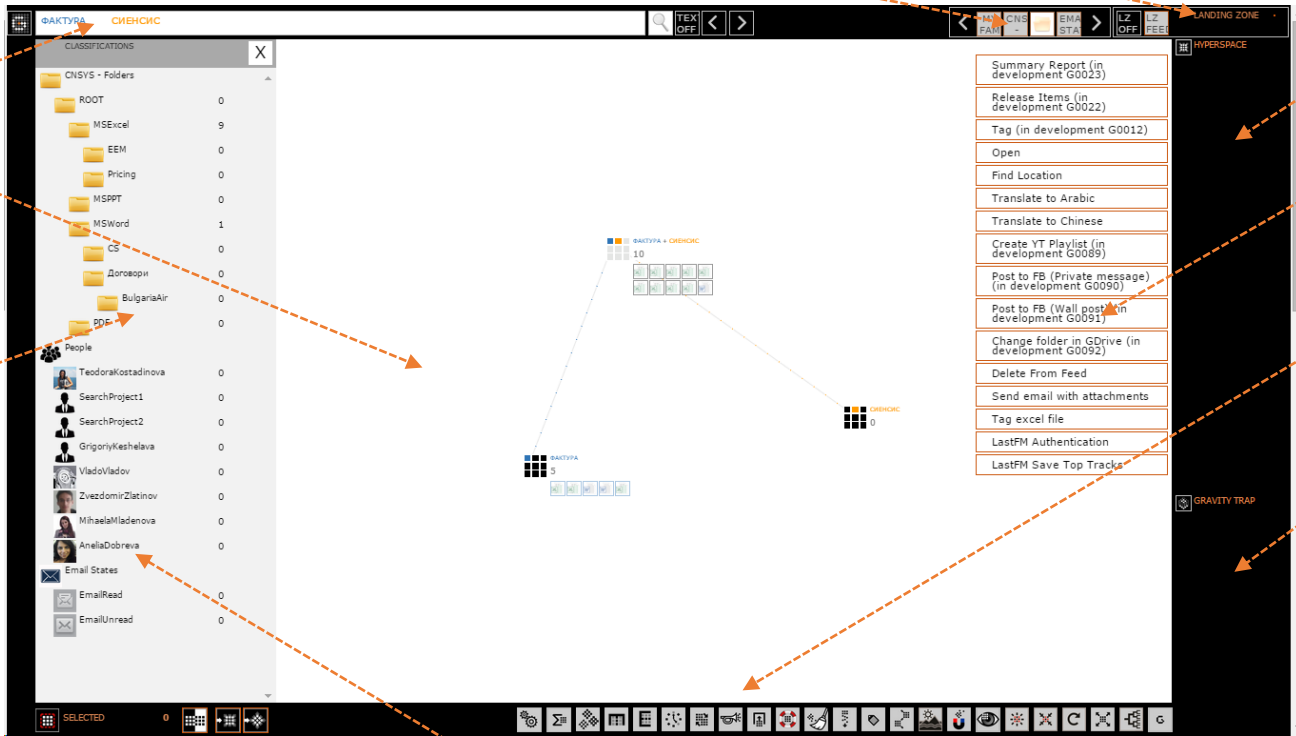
ФАКТУРА СИЕНСИС

TEX OFF

MY FAM CNS - EMA STA LZ OFF LZ FEED

LANDING ZONE

CLASSIFICATIONS X

CNSYS - Folders
ROOT 0
MSExcel 9
EEM 0
Pricing 0
MSPPT 0
MSWord 1
CS 0
Договори 0
BulgariaAir 0
PDF 0
People
TeodoraKostadinova 0
SearchProject1 0
SearchProject2 0
GrigoriyKeshelava 0
VladoVladov 0
ZvezdomirZlatinov 0
MihaelaMladenova 0
AneliaDobreva 0
Email States
EmailRead 0
EmailUnread 0

ФАКТУРА + СИЕНСИС
10

СИЕНСИС
0

ФАКТУРА
5

Summary Report (in development G0023)
Release Items (in development G0022)
Tag (in development G0012)
Open
Find Location
Translate to Arabic
Translate to Chinese
Create YT Playlist (in development G0089)
Post to FB (Private message) (in development G0090)
Post to FB (Wall post) (in development G0091)
Change folder in GDrive (in development G0092)
Delete From Feed
Send email with attachments
Tag excel file
LastFM Authentication
LastFM Save Top Tracks

HYPERSPACE

GRAVITY TRAP

SELECTED 0

G